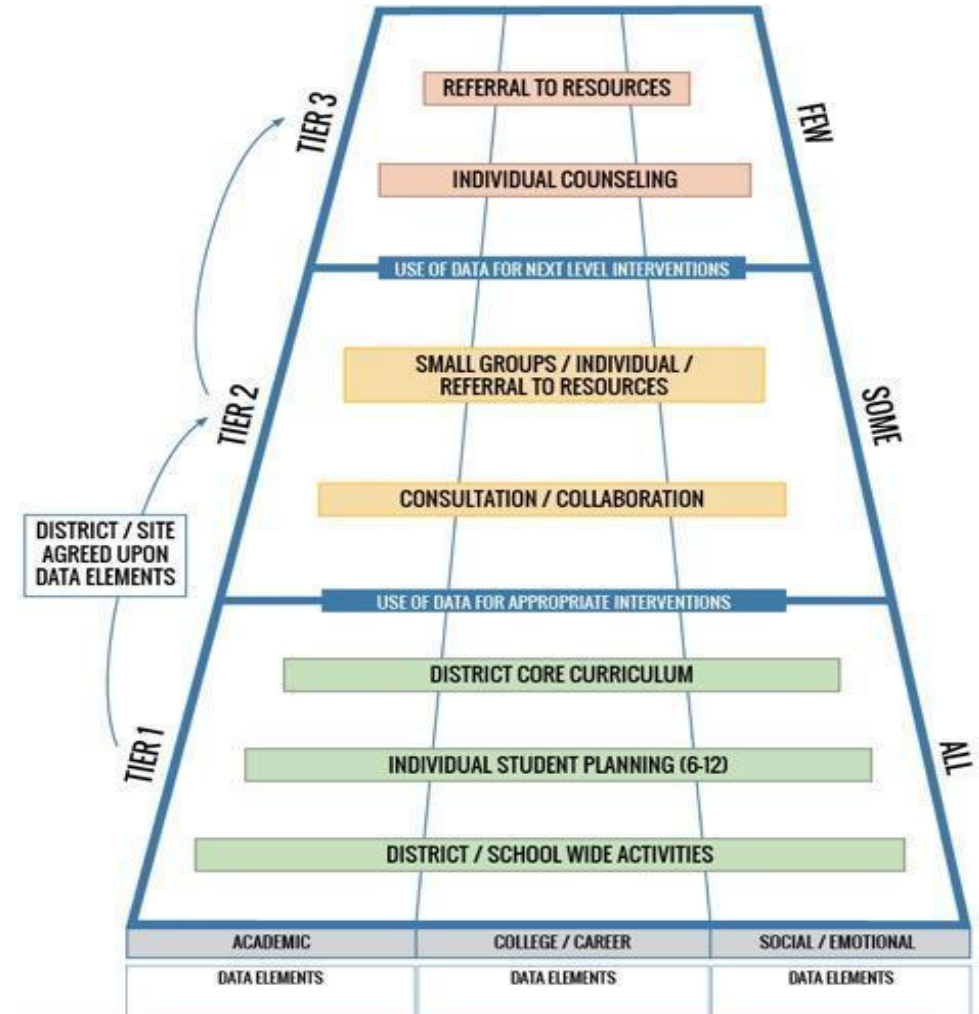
TIER 3

REFERRAL TO RESOURCES

INDIVIDUAL COUNSELING

FEW

USE OF DATA FOR NEXT LEVEL INTERVENTIONS

TIER 2

SMALL GROUPS / INDIVIDUAL / REFERRAL TO RESOURCES

CONSULTATION / COLLABORATION

SOME

DISTRICT / SITE AGREED UPON DATA ELEMENTS

USE OF DATA FOR APPROPRIATE INTERVENTIONS

TIER 1

DISTRICT CORE CURRICULUM

INDIVIDUAL STUDENT PLANNING (6-12)

DISTRICT / SCHOOL WIDE ACTIVITIES

ALL

| ACADEMIC | COLLEGE / CAREER | SOCIAL / EMOTIONAL |
|---|---|---|
| DATA ELEMENTS | DATA ELEMENTS | DATA ELEMENTS |